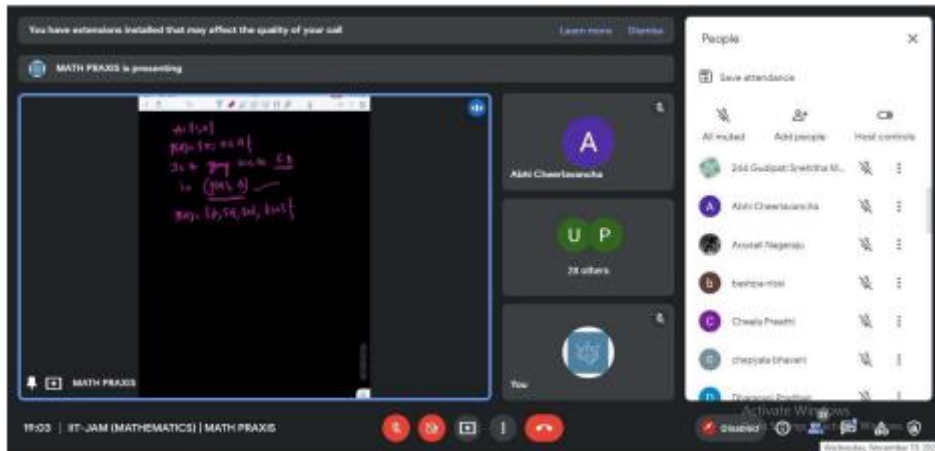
You have extensions installed that may affect the quality of your call

Learn more Dismiss

MATH PRAXIS is presenting

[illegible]

MATH PRAXIS

A
Abhi Cheerlavancha

U P
28 others

You

People

Save attendance

All muted Add people Host controls

2nd Gudipati Snehitha M...

Abhi Cheerlavancha

Aravali Nagaraju

bashpa rissi

Cheela Preethi

chepyala bhavani

Dhanasri Prathap

19:03 | IIT-JAM (MATHEMATICS) | MATH PRAXIS

Activate Windows

Disabled